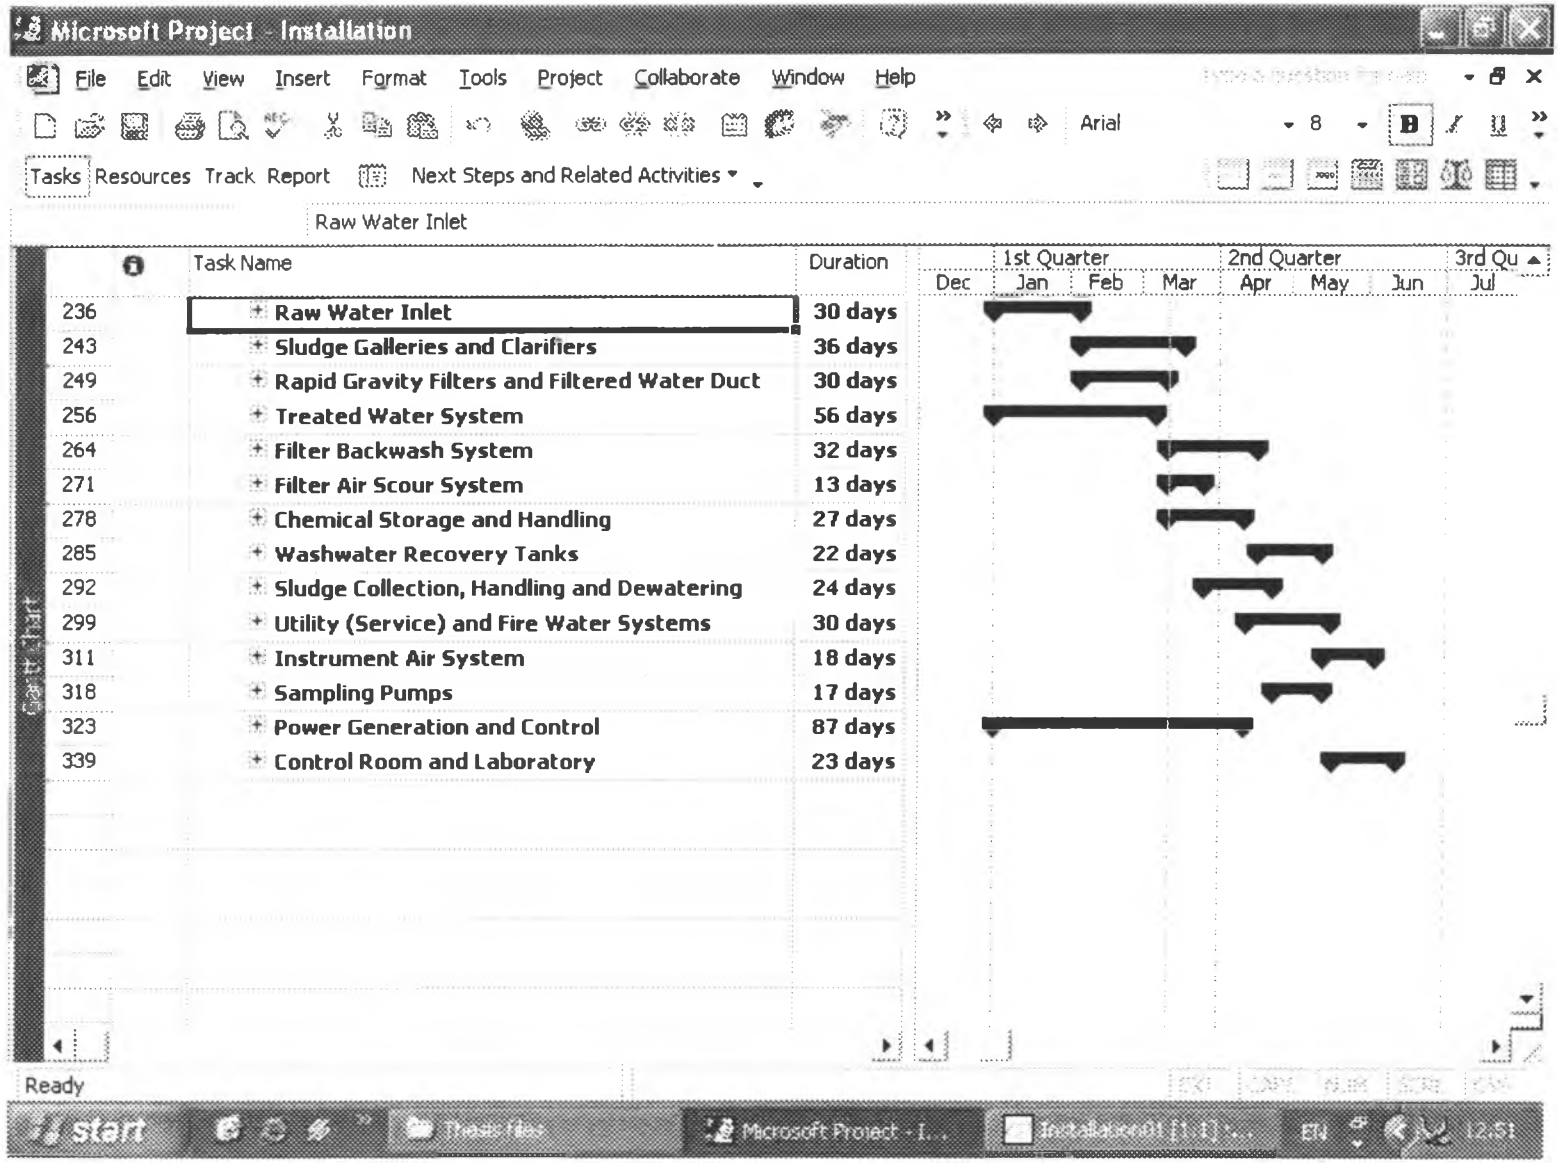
Microsoft Project - Installation

File Edit View Insert Format Tools Project Collaborate Window Help

Arial 8 B I U

Tasks Resources Track Report Next Steps and Related Activities

Raw Water Inlet

| | Task Name | Duration |
|---|---|---|
| 236 | Raw Water Inlet | 30 days |
| 243 | Sludge Galleries and Clarifiers | 36 days |
| 249 | Rapid Gravity Filters and Filtered Water Duct | 30 days |
| 256 | Treated Water System | 56 days |
| 264 | Filter Backwash System | 32 days |
| 271 | Filter Air Scour System | 13 days |
| 278 | Chemical Storage and Handling | 27 days |
| 285 | Washwater Recovery Tanks | 22 days |
| 292 | Sludge Collection, Handling and Dewatering | 24 days |
| 299 | Utility (Service) and Fire Water Systems | 30 days |
| 311 | Instrument Air System | 18 days |
| 318 | Sampling Pumps | 17 days |
| 323 | Power Generation and Control | 87 days |
| 339 | Control Room and Laboratory | 23 days |

1st Quarter 2nd Quarter 3rd Qu
Dec Jan Feb Mar Apr May Jun Jul

Gantt Chart

Ready

start Thesis files Microsoft Project - I... Installation01 [1:1] ... EN 12:51